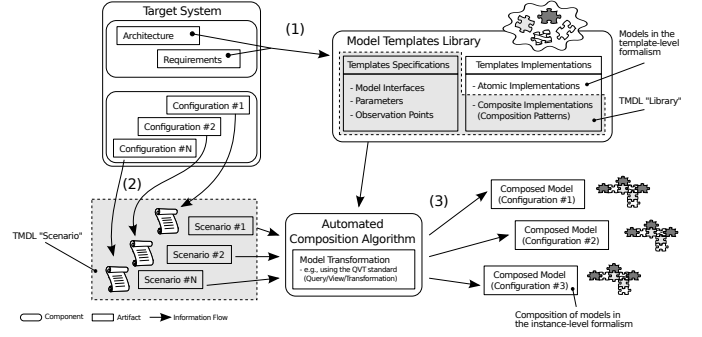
Target System

Architecture

Requirements

(1)

Model Templates Library

Models in the template-level formalism

Templates Specifications

- Model Interfaces
- Parameters
- Observation Points

Templates Implementations

- Atomic Implementations

- Composite Implementations (Composition Patterns)

TMDL "Library"

Configuration #1

Configuration #2

Configuration #N

(2)

TMDL "Scenario"

Scenario #1

Scenario #2

Scenario #N

Automated Composition Algorithm

Model Transformation
- e.g., using the QVT standard (Query/View/Transformation)

(3)

Composed Model (Configuration #1)

Composed Model (Configuration #2)

Composed Model (Configuration #3)

Composition of models in the instance-level formalism

Component

Artifact

Information Flow